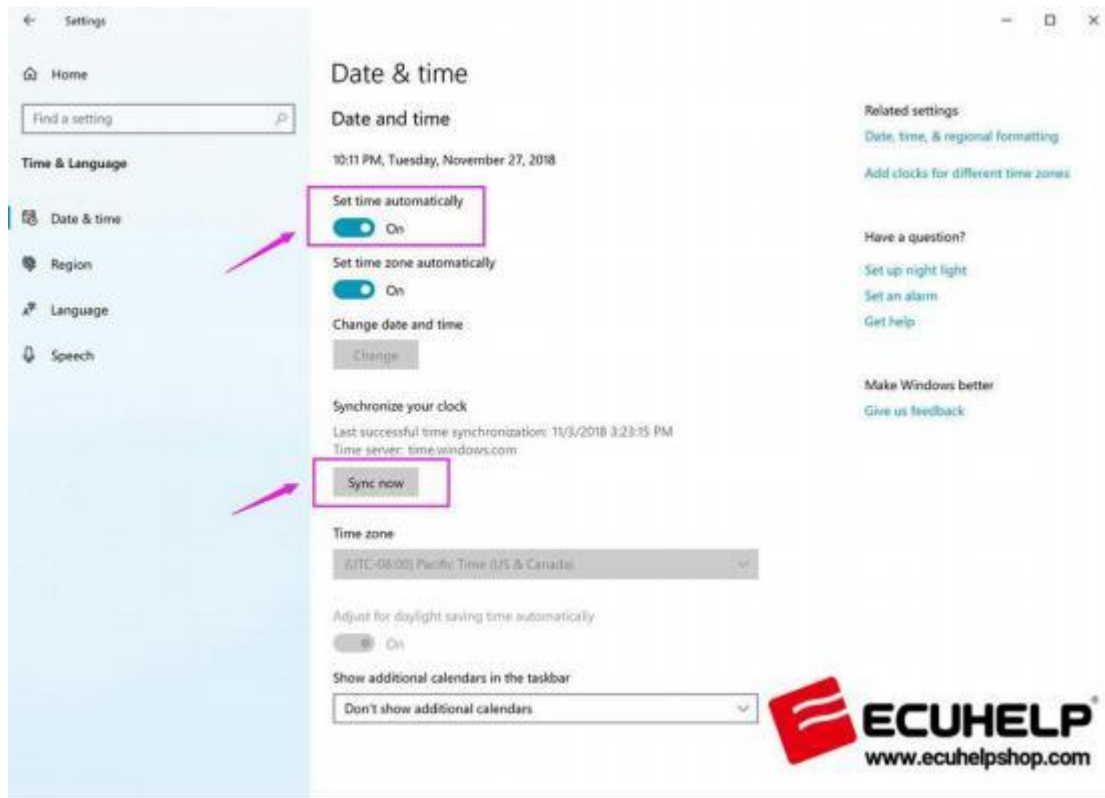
Settings

Home

Find a setting

Time & Language

Date & time

Region

Language

Speech

Date & time

Date and time

10:11 PM, Tuesday, November 27, 2018

Set time automatically

On

Set time zone automatically

On

Change date and time

Change

Synchronize your clock

Last successful time synchronization: 11/3/2018 3:23:15 PM
Time server: time.windows.com

Sync now

Time zone

(UTC-08:00) Pacific Time (US & Canada)

Adjust for daylight saving time automatically

On

Show additional calendars in the taskbar

Don't show additional calendars

Related settings

Date, time, & regional formatting

Add clocks for different time zones

Have a question?

Set up night light

Set an alarm

Get help

Make Windows better

Give us feedback

ECUHELP

www.ecuhelpshop.com